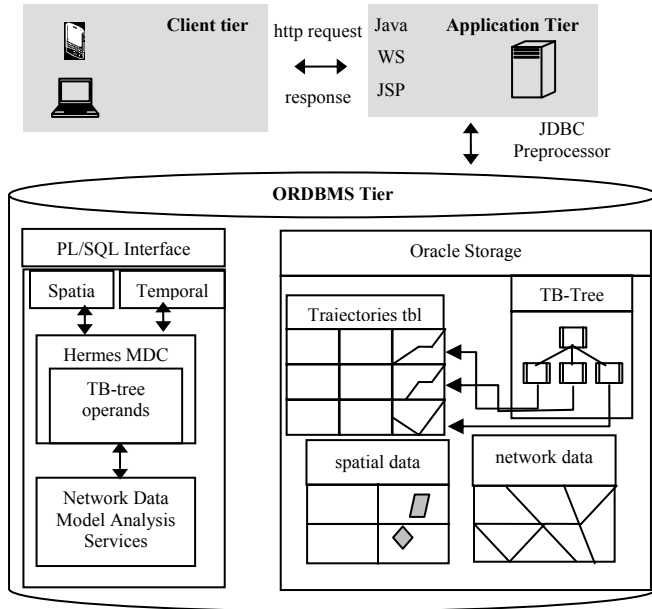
Client tier

http request

response

Java

WS

JSP

Application Tier

JDBC
Preprocessor

ORDBMS Tier

PL/SQL Interface

Spatia

Temporal

Hermes MDC

TB-tree
operands

Network Data
Model Analysis
Services

Oracle Storage

Traiectories tbl

TB-Tree

spatial data

network data